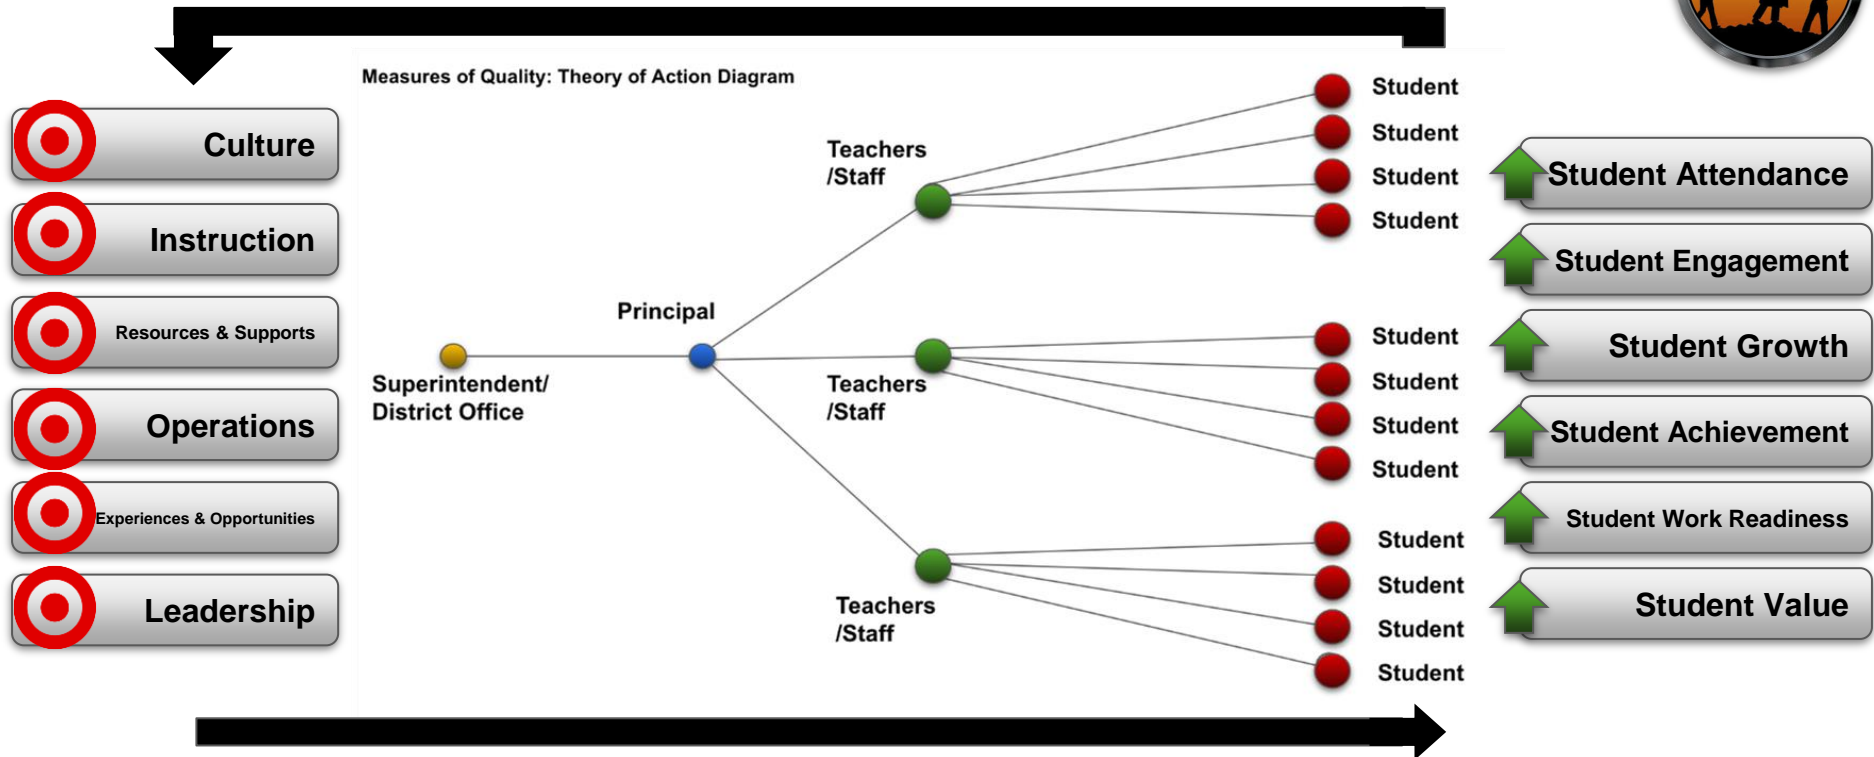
Culture

Instruction

Resources & Supports

Operations

Experiences & Opportunities

Leadership

Measures of Quality: Theory of Action Diagram

Superintendent/ District Office

Principal

Teachers /Staff

Teachers /Staff

Teachers /Staff

Student
Student
Student
Student
Student
Student
Student
Student
Student
Student
Student
Student

Student Attendance

Student Engagement

Student Growth

Student Achievement

Student Work Readiness

Student Value